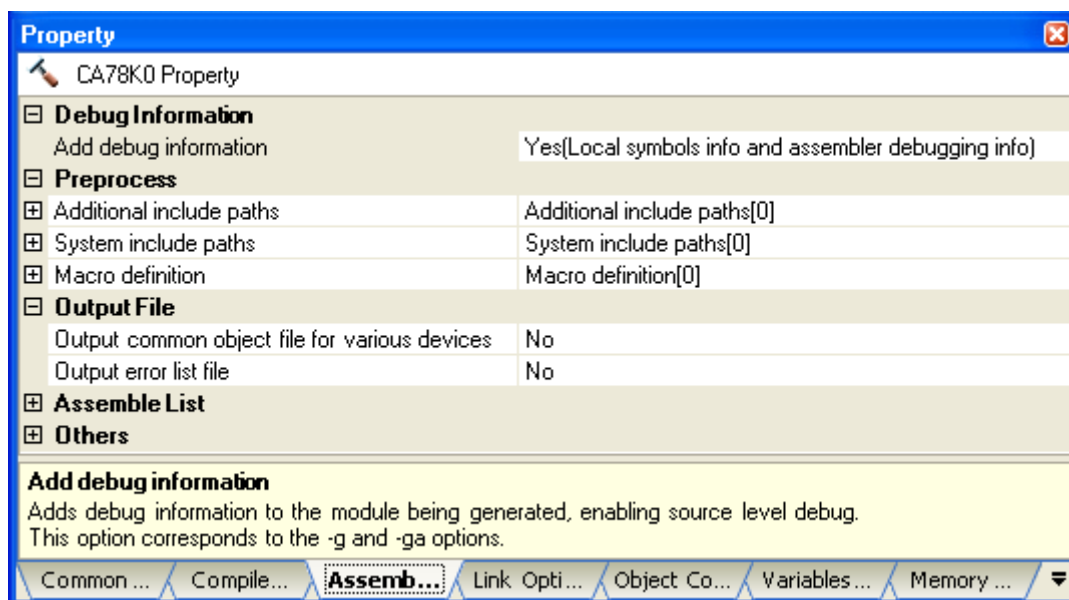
Property

CA78K0 Property

| | |
|---|---|
| ⊟ Debug Information | |
| Add debug information | Yes(Local symbols info and assembler debugging info) |
| ⊟ Preprocess | |
| ⊞ Additional include paths | Additional include paths[0] |
| ⊞ System include paths | System include paths[0] |
| ⊞ Macro definition | Macro definition[0] |
| ⊟ Output File | |
| Output common object file for various devices | No |
| Output error list file | No |
| ⊞ Assemble List | |
| ⊞ Others | |

Add debug information
Adds debug information to the module being generated, enabling source level debug. This option corresponds to the -g and -ga options.

Common ... Compile... Assemb... Link Opti... Object Co... Variables... Memory ...